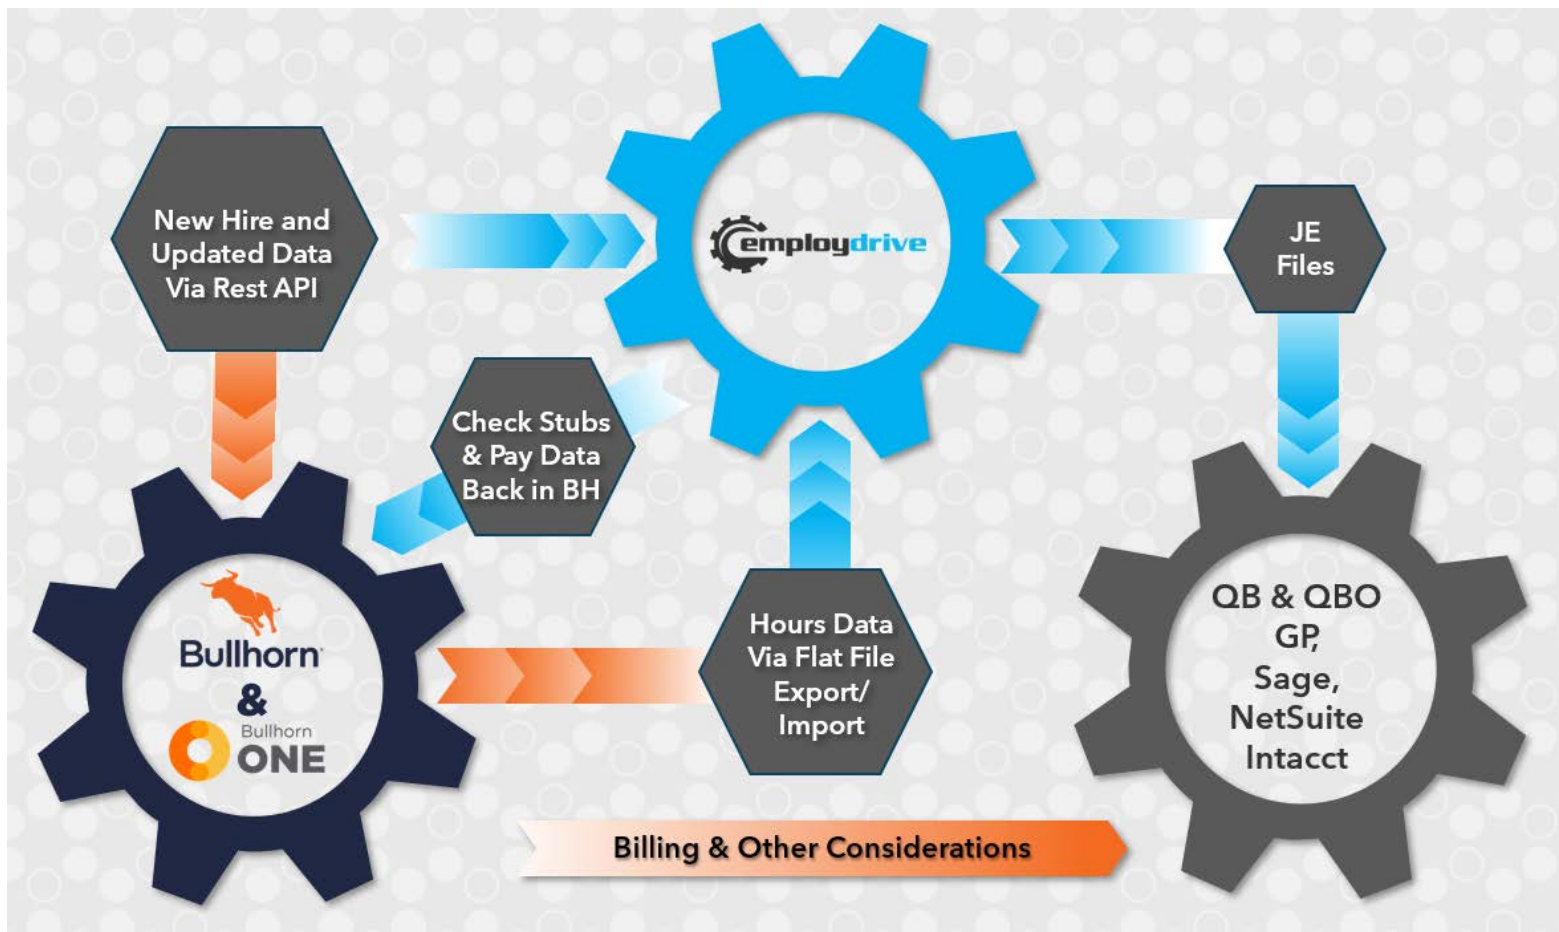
New Hire and Updated Data Via Rest API

employdrive

JE Files

Check Stubs & Pay Data Back in BH

Bullhorn
&
Bullhorn
ONE

Hours Data Via Flat File Export/ Import

QB & QBO
GP,
Sage,
NetSuite
Intacct

Billing & Other Considerations